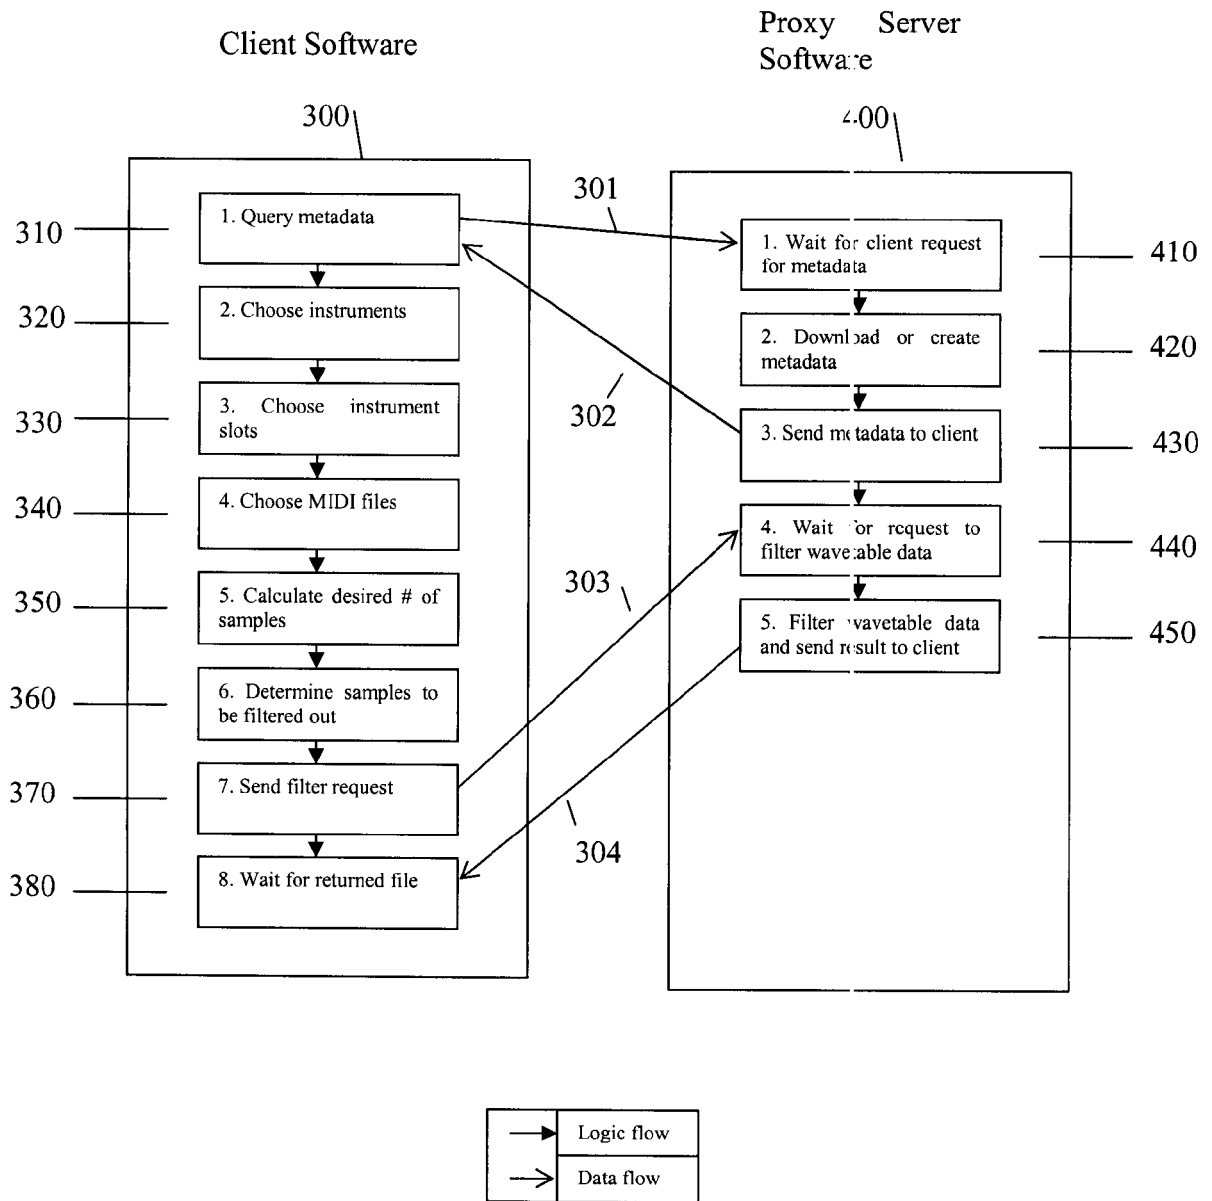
Client Software

Proxy Server Software

300

400

310

1. Query metadata

301

1. Wait for client request for metadata

410

320

2. Choose instruments

2. Download or create metadata

420

330

3. Choose instrument slots

302

3. Send metadata to client

430

340

4. Choose MIDI files

4. Wait for request to filter wavetable data

440

350

5. Calculate desired # of samples

303

5. Filter wavetable data and send result to client

450

360

6. Determine samples to be filtered out

370

7. Send filter request

304

380

8. Wait for returned file

| | Logic flow |
|---|---|
| | Data flow |